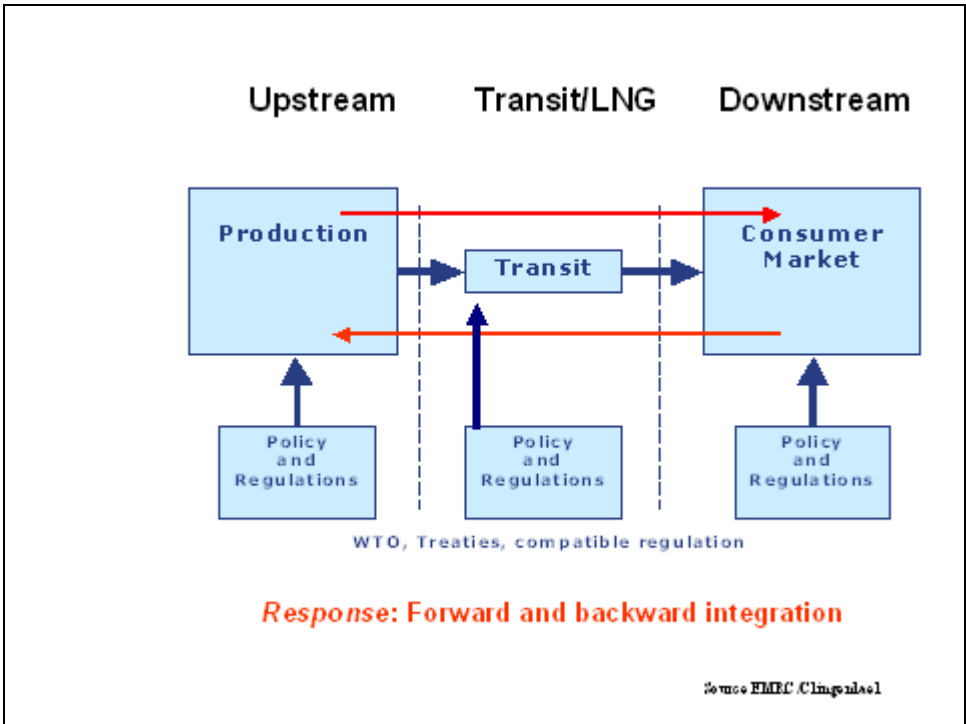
Upstream Transit/LNG Downstream

Production

Transit

Consumer Market

Policy and Regulations

Policy and Regulations

Policy and Regulations

WTO, Treaties, compatible regulation

*Response*: Forward and backward integration

Source EMBC/Clingendael